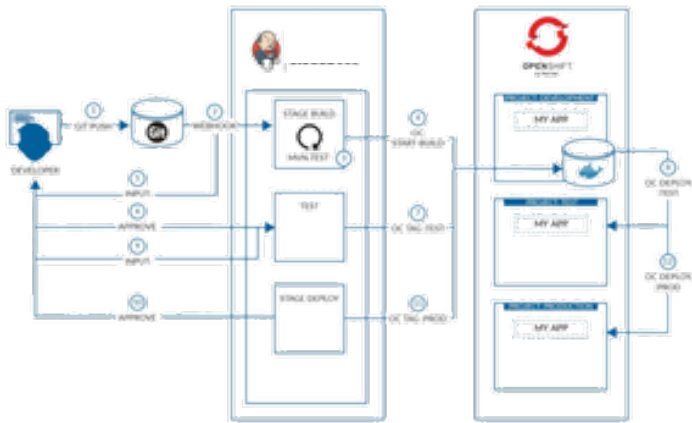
DEVELOPER

1
GIT PUSH

2
WEBHOOK

STAGE BUILD

MVN TEST

3

3
INPUT

4
OC START BUILD

6
APPROVE

8
INPUT

TEST

7
OC TAG TEST

10
APPROVE

STAGE DEPLOY

11
OC TAG PROD

OPENSHIFT

PROJECT DEVELOPMENT
MY APP

5
OC DEPLOY TEST

PROJECT TEST
MY APP

12
OC DEPLOY PROD

PROJECT PRODUCTION
MY APP